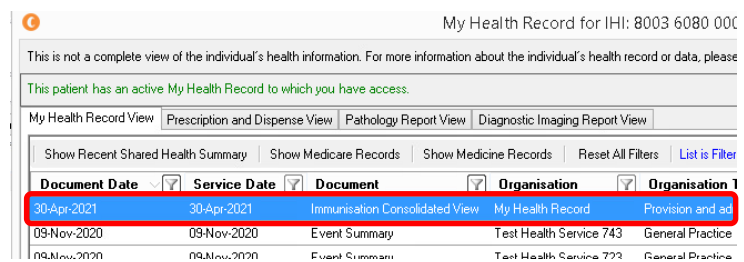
My Health Record for IHI: 8003 6080 000

This is not a complete view of the individual's health information. For more information about the individual's health record or data, please

This patient has an active My Health Record to which you have access.

My Health Record View | Prescription and Dispense View | Pathology Report View | Diagnostic Imaging Report View

Show Recent Shared Health Summary | Show Medicare Records | Show Medicine Records | Reset All Filters | List is Filter

| Document Date | Service Date | Document | Organisation | Organisation T |
|---|---|---|---|---|
| 30-Apr-2021 | 30-Apr-2021 | Immunisation Consolidated View | My Health Record | Provision and ad |
| 09-Nov-2020 | 09-Nov-2020 | Event Summary | Test Health Service 743 | General Practice |
| 09-Nov-2020 | 09-Nov-2020 | Event Summary | Test Health Service 723 | General Practice |